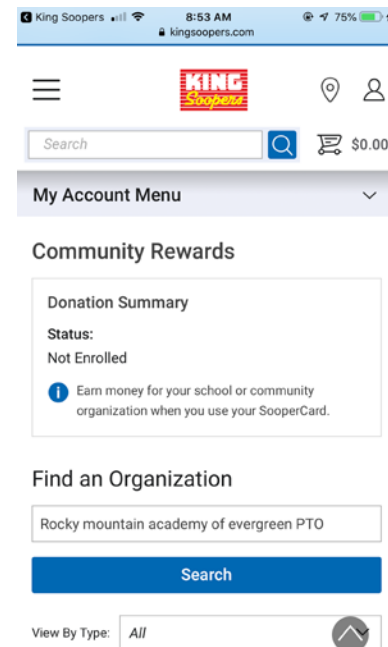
King Soopers 8:53 AM 75%
kingsoopers.com

KING Soopers

Search

$0.00

My Account Menu

Community Rewards

Donation Summary

Status:
Not Enrolled

Earn money for your school or community organization when you use your SooperCard.

Find an Organization

Rocky mountain academy of evergreen PTO

Search

View By Type: All